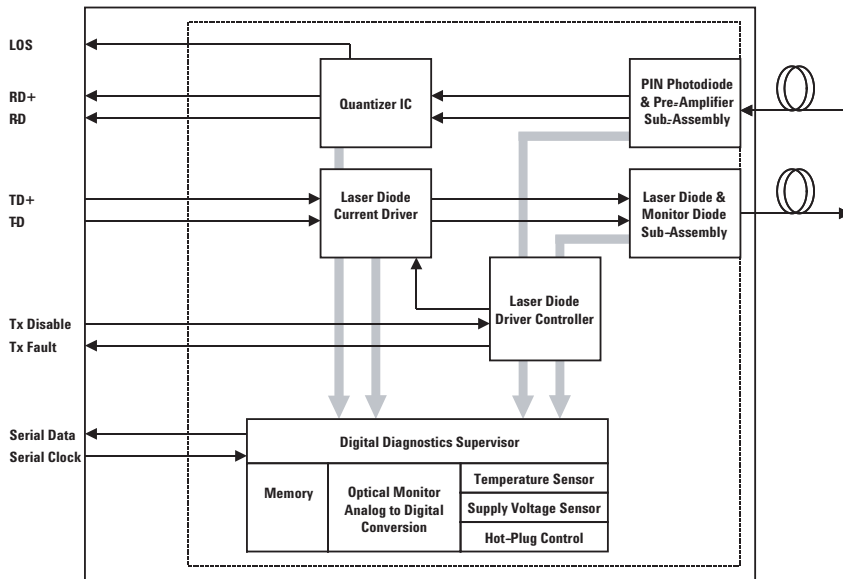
LOS

RD+
RD

TD+
TD

Tx Disable
Tx Fault

Serial Data
Serial Clock

Quantizer IC

PIN Photodiode & Pre-Amplifier Sub-Assembly

Laser Diode Current Driver

Laser Diode & Monitor Diode Sub-Assembly

Laser Diode Driver Controller

Digital Diagnostics Supervisor

Memory

Optical Monitor Analog to Digital Conversion

Temperature Sensor

Supply Voltage Sensor

Hot-Plug Control